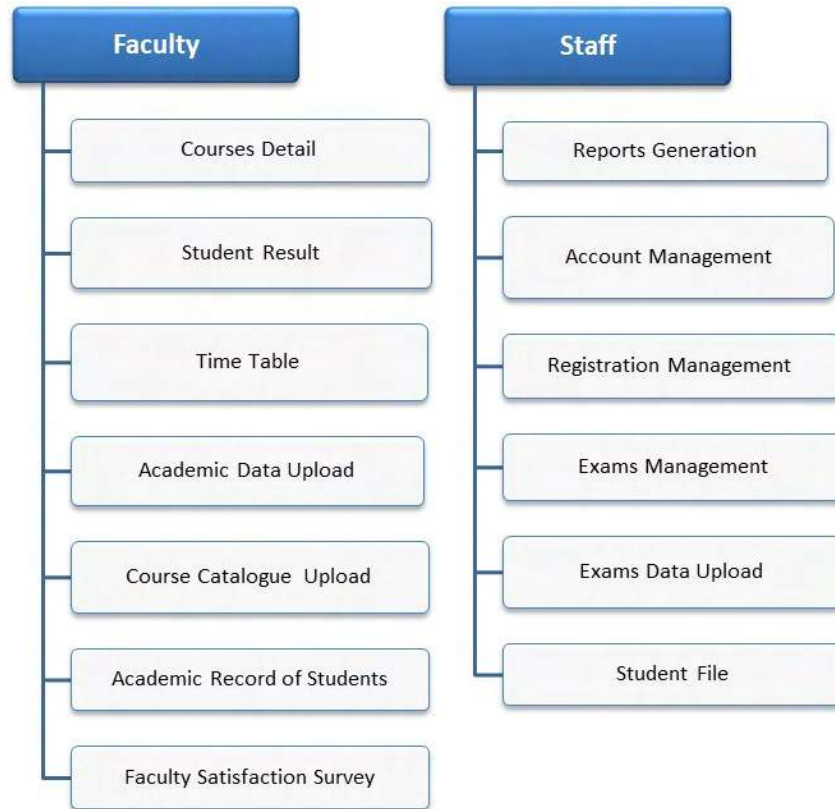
Faculty

Courses Detail

Student Result

Time Table

Academic Data Upload

Course Catalogue Upload

Academic Record of Students

Faculty Satisfaction Survey

Staff

Reports Generation

Account Management

Registration Management

Exams Management

Exams Data Upload

Student File